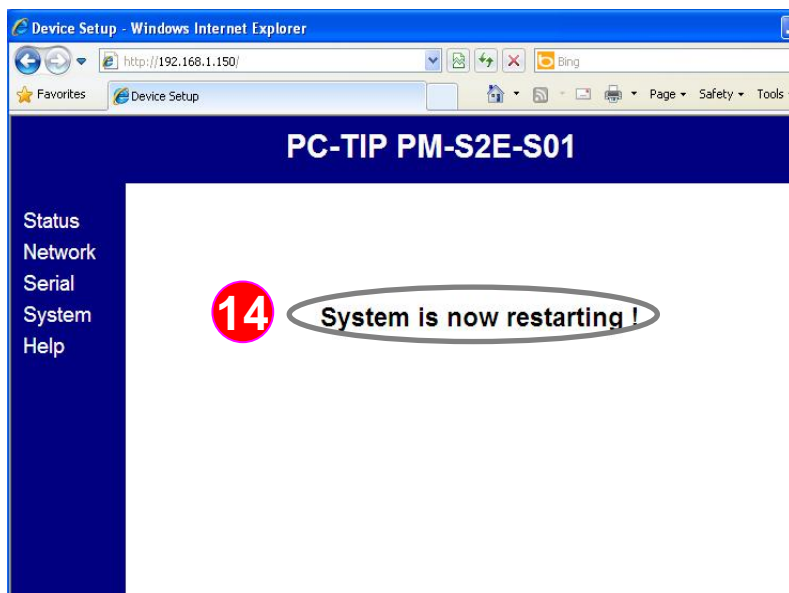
Device Setup - Windows Internet Explorer

http://192.168.1.150/

Bing

Favorites

Device Setup

Page ▾ Safety ▾ Tools ▾

PC-TIP PM-S2E-S01

Status
Network
Serial
System
Help

14

System is now restarting !